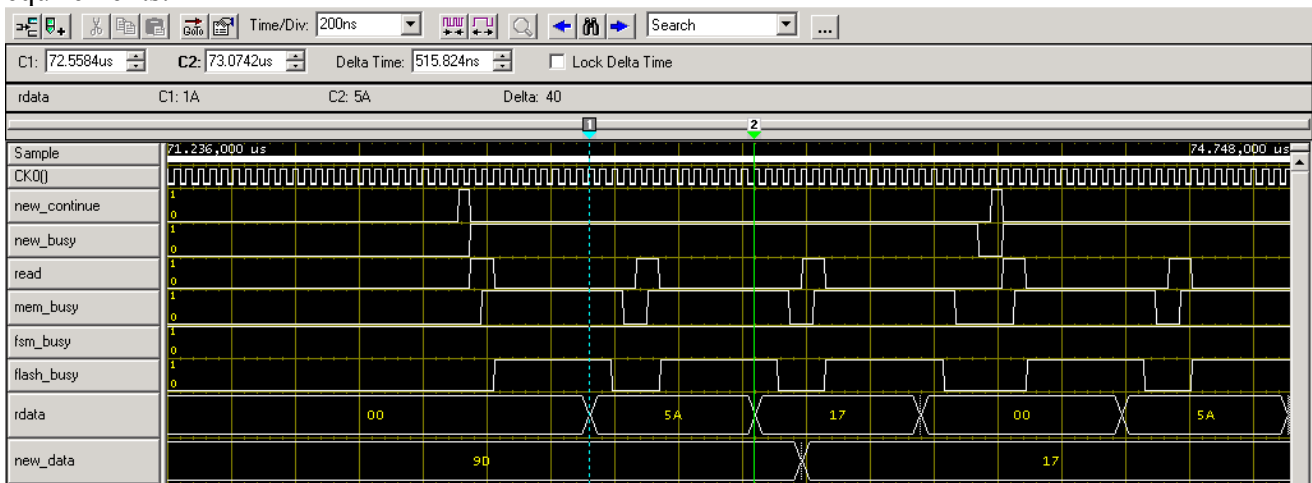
Time/Div: 200ns
Search
...
C1: 72.5584us C2: 73.0742us Delta Time: 515.824ns Lock Delta Time
rdata C1: 1A C2: 5A Delta: 40
1 2
Sample 71.236,000 us 74.748,000 us
CK0()
new_continue 1 0
new_busy 1 0
read 1 0
mem_busy 1 0
fsm_busy 1 0
flash_busy 1 0
rdata 00 5A 17 00 5A
new_data 90 17